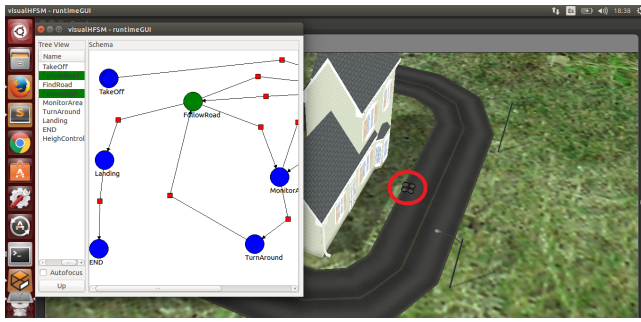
visualHFSM - runtimeGUI

visualHFSM - runtimeGUI

Tree View
Name
TakeOff
FindRoad
MonitorArea
TurnAround
Landing
END
HeighControl

Autofocus
Up

Schema
TakeOff
FollowRoad
Landing
MonitorA
END
TurnAround

En
4:20 PM